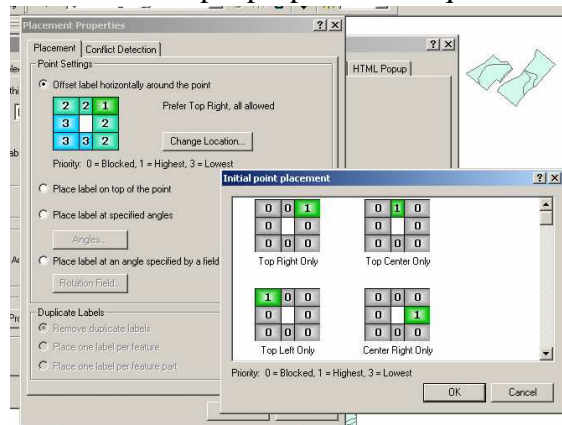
Placement Properties

?| X

Placement | Conflict Detection

Point Settings

Offset label horizontally around the point

| 2 | 2 | 1 |
|---|---|---|
| 3 | | 2 |
| 3 | 3 | 2 |

Prefer Top Right, all allowed

Change Location...

Priority: 0 = Blocked, 1 = Highest, 3 = Lowest

Place label on top of the point

Place label at specified angles

Angles...

Place label at an angle specified by a field

Rotation Field...

Duplicate Labels

Remove duplicate labels

Place one label per feature

Place one label per feature part

?| X

HTML Popup

Initial point placement

?| X

| 0 | 0 | 1 |
|---|---|---|
| 0 | | 0 |
| 0 | 0 | 0 |

Top Right Only

| 0 | 1 | 0 |
|---|---|---|
| 0 | | 0 |
| 0 | 0 | 0 |

Top Center Only

| 1 | 0 | 0 |
|---|---|---|
| 0 | | 0 |
| 0 | 0 | 0 |

Top Left Only

| 0 | 0 | 0 |
|---|---|---|
| 0 | | 1 |
| 0 | 0 | 0 |

Center Right Only

Priority: 0 = Blocked, 1 = Highest, 3 = Lowest

OK

Cancel